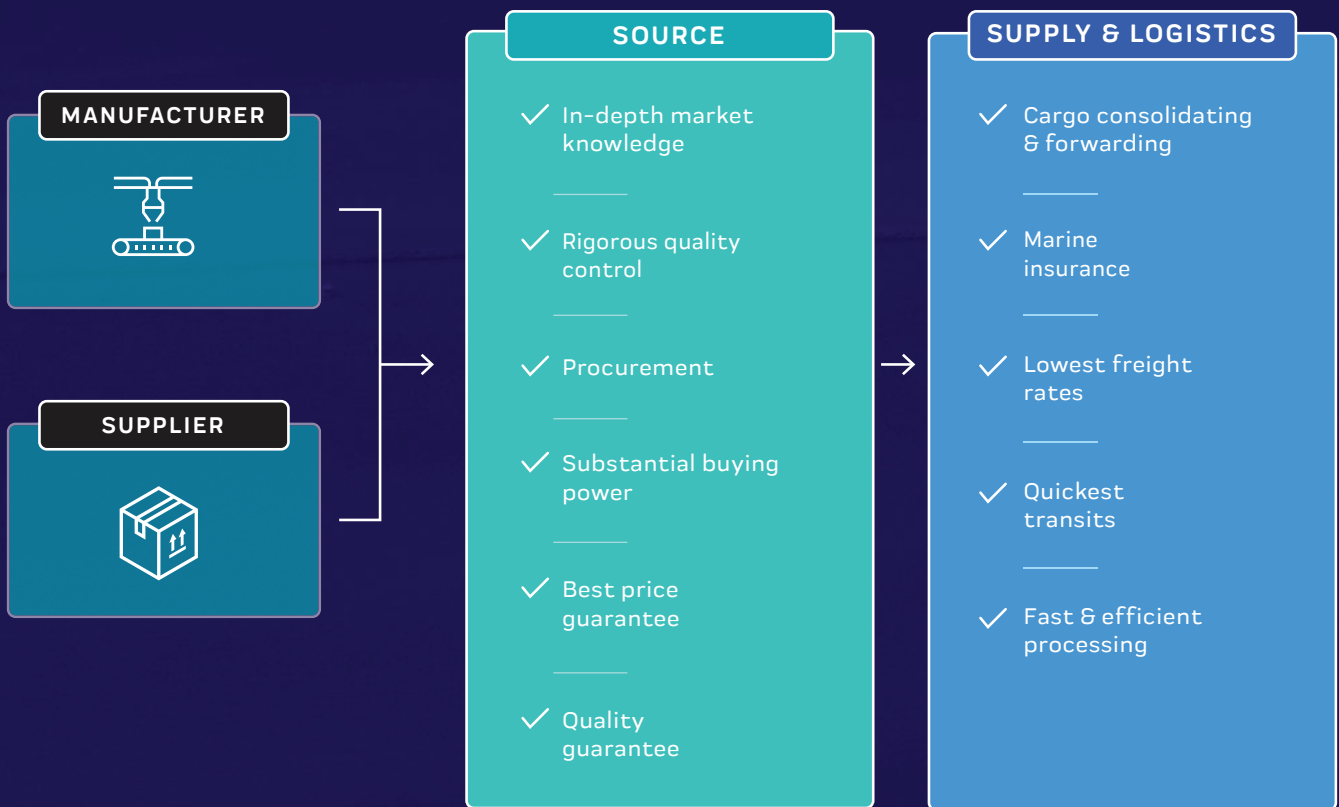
MANUFACTURER

SUPPLIER

SOURCE

In-depth market knowledge

Rigorous quality control

Procurement

Substantial buying power

Best price guarantee

Quality guarantee

SUPPLY & LOGISTICS

Cargo consolidating & forwarding

Marine insurance

Lowest freight rates

Quickest transits

Fast & efficient processing